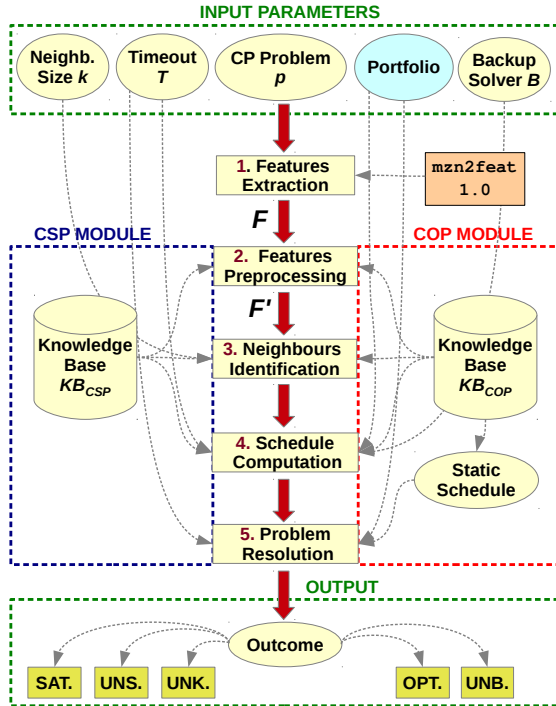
INPUT PARAMETERS

Neighb. Size $k$

Timeout $T$

CP Problem $p$

Portfolio

Backup Solver $B$

1. Features Extraction

mzn2feat 1.0

$F$

CSP MODULE

COP MODULE

2. Features Preprocessing

$F'$

Knowledge Base $KB_{CSP}$

3. Neighbours Identification

Knowledge Base $KB_{COP}$

4. Schedule Computation

Static Schedule

5. Problem Resolution

OUTPUT

Outcome

SAT.

UNS.

UNK.

OPT.

UNB.